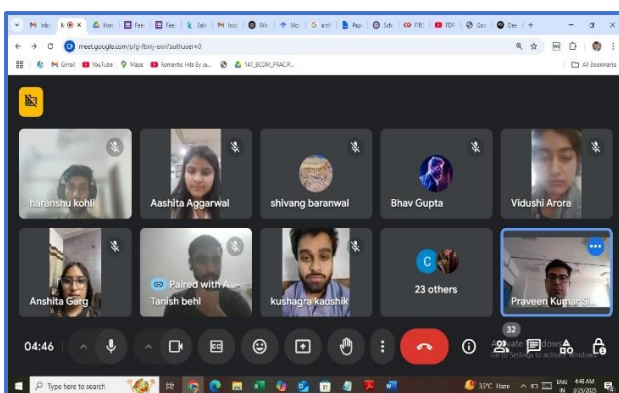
M Inbo | M ● × | Hon | Fee | Fee | Sale | Inco | Wir | Mo | anti | Pap | Sch | FIFE | PDF | Goo | Dev | +

meet.google.com/pfg-fbnj-exn?authuser=0

Gmail | YouTube | Maps | Romantic Hits By Ja... | 147_BCOM_FRACP...

All Bookmarks

haranshu kohli

Aashita Aggarwal

shivang baranwal

Bhav Gupta

Vidushi Arora

Anshita Garg

Paired with A...

Tanish behl

kushagra kaushik

C

23 others

Praveen Kumar Si...

04:46

32

Activate Windows
Go to Settings to activate Windows.

Type here to search

32°C Haze

ENG IN

4:46 AM 3/20/2025